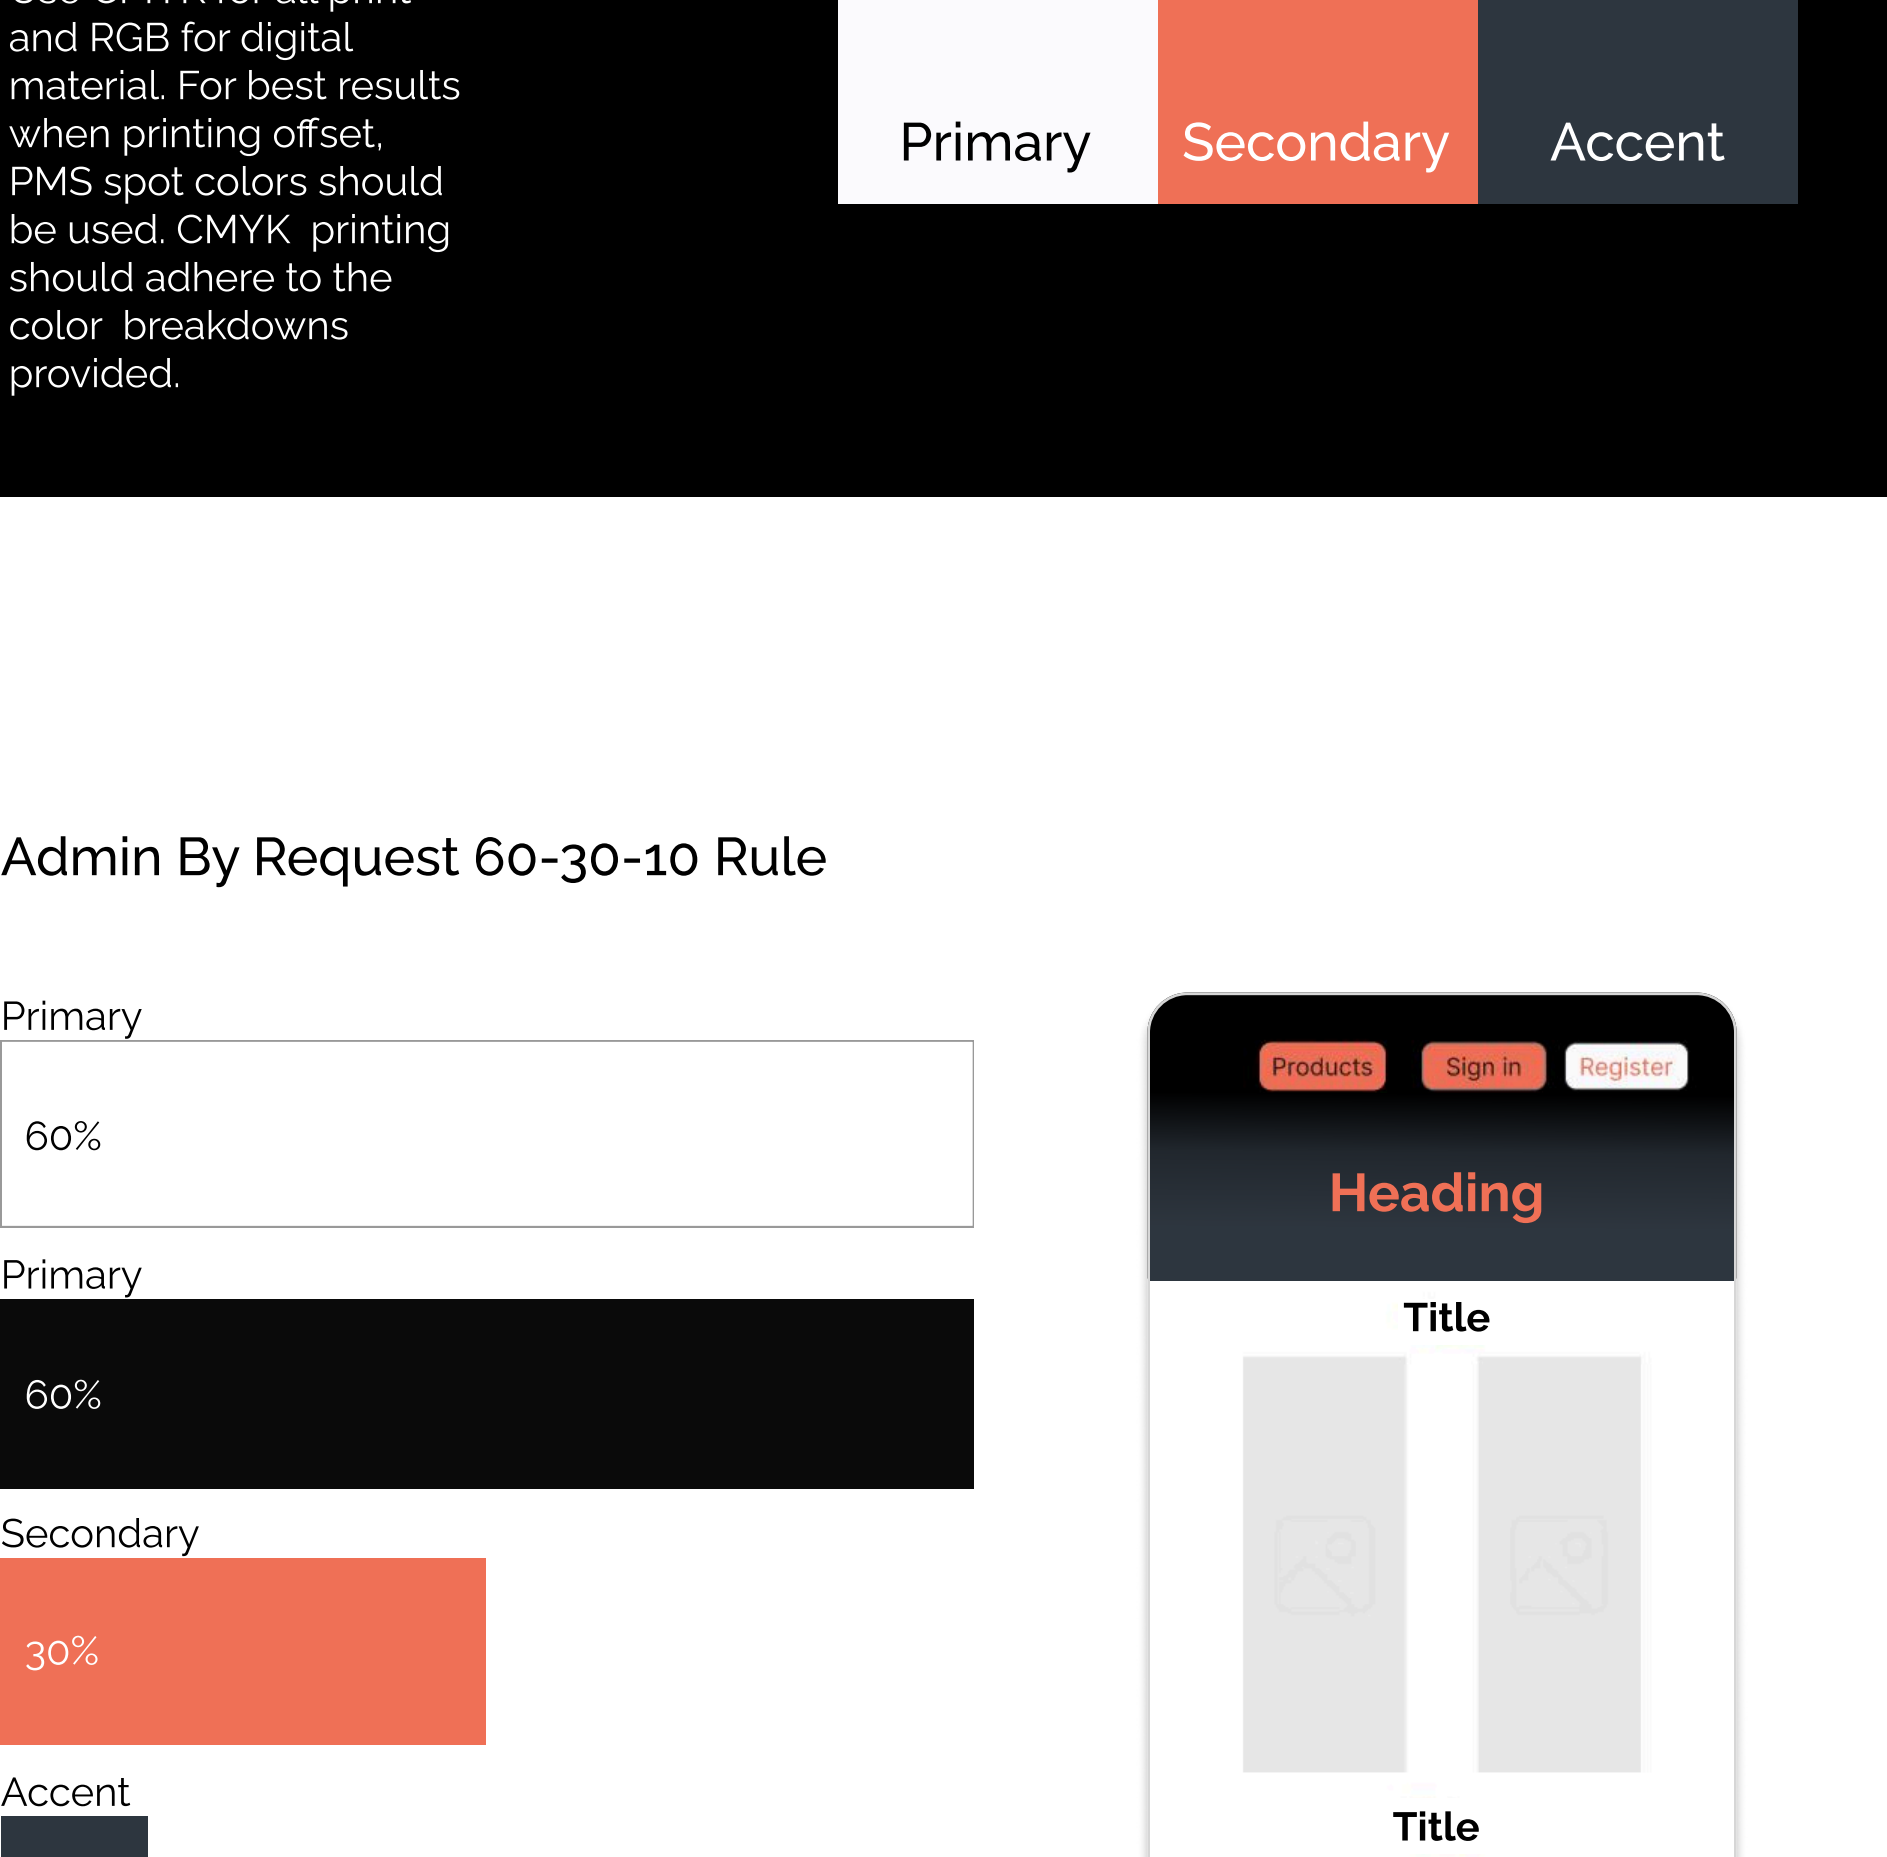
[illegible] and RGB for digital material. For best results when printing offset, PMS spot colors should be used. CMYK printing should adhere to the color breakdowns provided.

Primary

Secondary

Accent

Admin By Request 60-30-10 Rule

Primary

60%

Primary

60%

Secondary

30%

Accent

Products

Sign in

Register

Heading

Title

Title